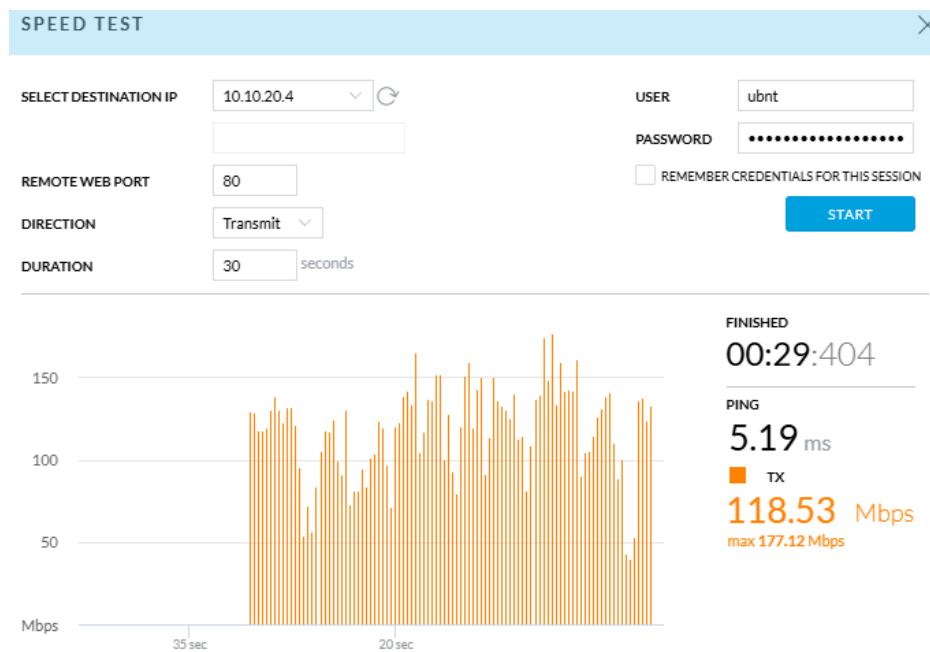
SPEED TEST

SELECT DESTINATION IP
10.10.20.4

REMOTE WEB PORT
80

DIRECTION
Transmit

DURATION
30
seconds

USER
ubnt

PASSWORD
••••••••••••••••••

REMEMBER CREDENTIALS FOR THIS SESSION

START

150
100
50
Mbps
35 sec
20 sec

FINISHED
00:29:404

PING
5.19 ms

TX
118.53 Mbps
max 177.12 Mbps